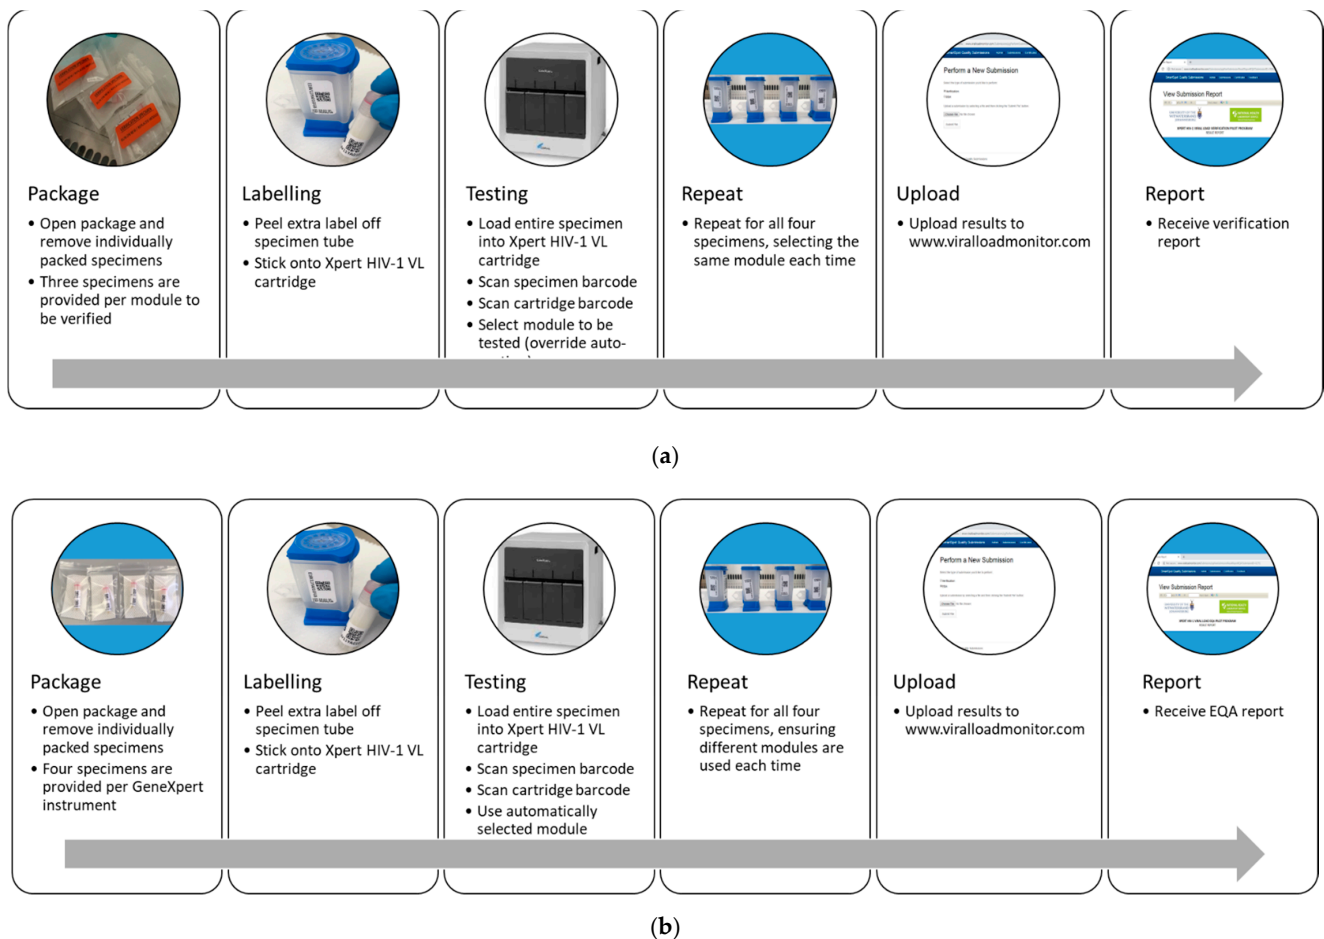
Package
• Open package and remove individually packed specimens
• Three specimens are provided per module to be verified

Labelling
• Peel extra label off specimen tube
• Stick onto Xpert HIV-1 VL cartridge

Testing
• Load entire specimen into Xpert HIV-1 VL cartridge
• Scan specimen barcode
• Scan cartridge barcode
• Select module to be tested (override auto-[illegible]

Repeat
• Repeat for all four specimens, selecting the same module each time

Upload
• Upload results to www.viralloadmonitor.com

Report
• Receive verification report

(a)

Package
• Open package and remove individually packed specimens
• Four specimens are provided per GeneXpert instrument

Labelling
• Peel extra label off specimen tube
• Stick onto Xpert HIV-1 VL cartridge

Testing
• Load entire specimen into Xpert HIV-1 VL cartridge
• Scan specimen barcode
• Scan cartridge barcode
• Use automatically selected module

Repeat
• Repeat for all four specimens, ensuring different modules are used each time

Upload
• Upload results to www.viralloadmonitor.com

Report
• Receive EQA report

(b)